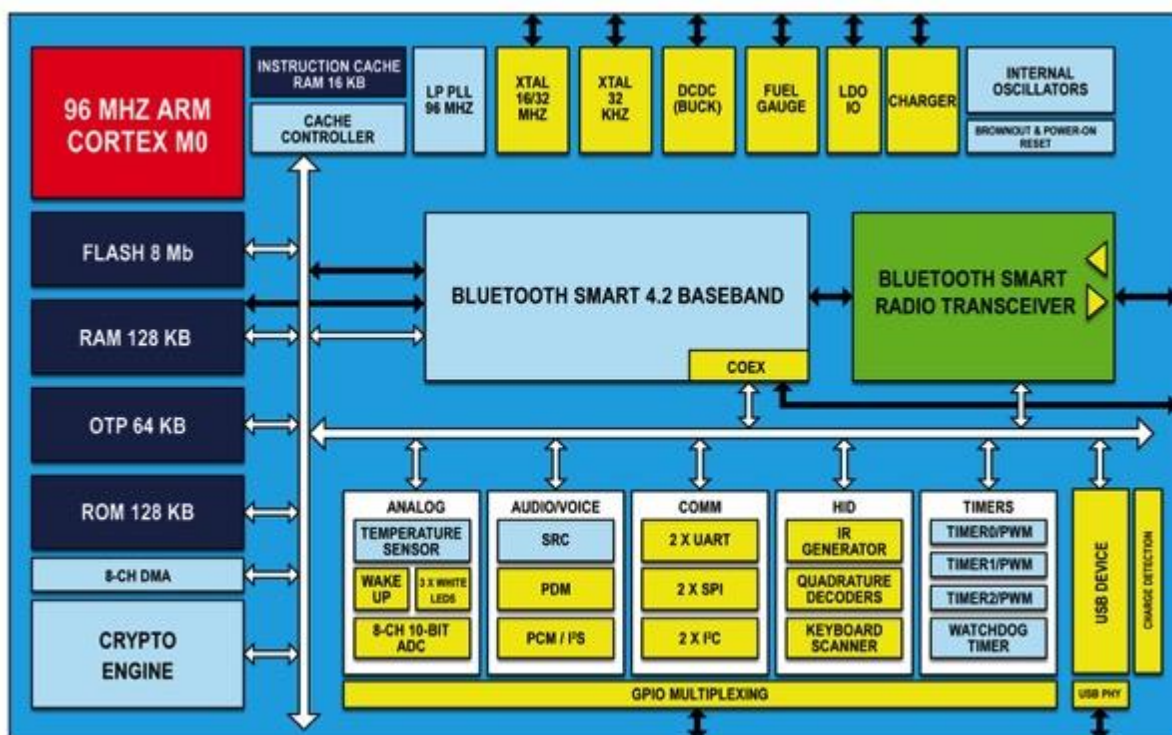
96 MHZ ARM CORTEX M0

INSTRUCTION CACHE RAM 16 KB

CACHE CONTROLLER

LP PLL 96 MHZ

XTAL 16/32 MHZ

XTAL 32 KHZ

DCDC (BUCK)

FUEL GAUGE

LDO IO

CHARGER

INTERNAL OSCILLATORS

BROWNOUT & POWER-ON RESET

FLASH 8 Mb

RAM 128 KB

OTP 64 KB

ROM 128 KB

8-CH DMA

CRYPTO ENGINE

BLUETOOTH SMART 4.2 BASEBAND

COEX

BLUETOOTH SMART RADIO TRANSCEIVER

ANALOG

TEMPERATURE SENSOR

WAKE UP

3 X WHITE LEDS

8-CH 10-BIT ADC

AUDIO/VOICE

SRC

PDM

PCM / I²S

COMM

2 X UART

2 X SPI

2 X I²C

HID

IR GENERATOR

QUADRATURE DECODERS

KEYBOARD SCANNER

TIMERS

TIMER0/PWM

TIMER1/PWM

TIMER2/PWM

WATCHDOG TIMER

USB DEVICE

CHARGE DETECTION

GPIO MULTIPLEXING

USB PHY